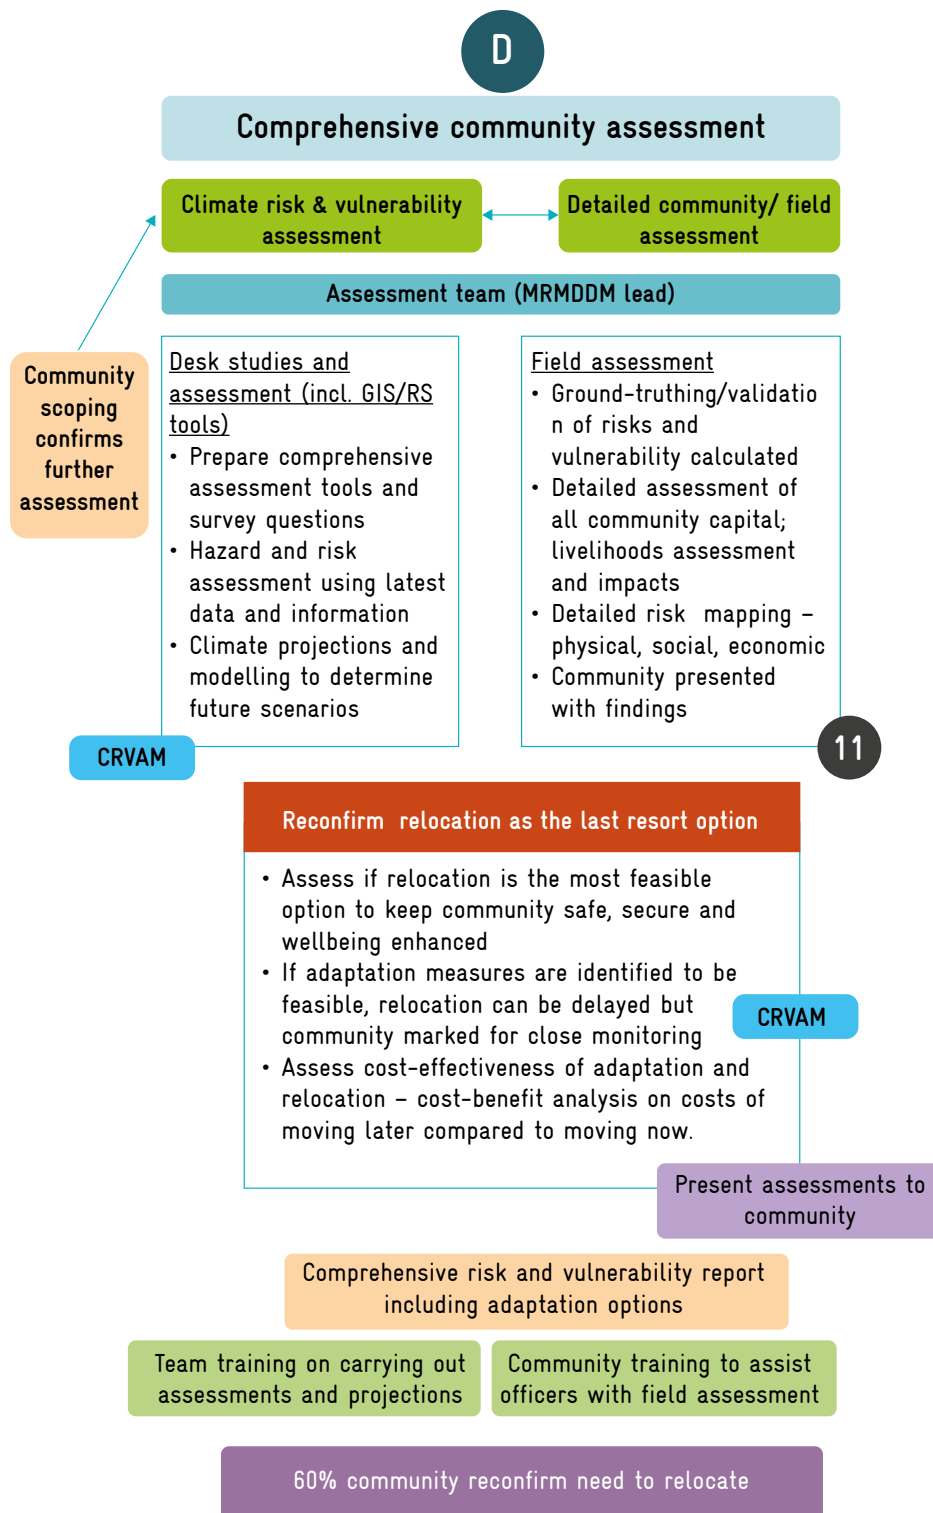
D

Comprehensive community assessment

Climate risk & vulnerability assessment

Detailed community/ field assessment

Assessment team (MRMDDM lead)

Community scoping confirms further assessment

Desk studies and assessment (incl. GIS/RS tools)
• Prepare comprehensive assessment tools and survey questions
• Hazard and risk assessment using latest data and information
• Climate projections and modelling to determine future scenarios

Field assessment
• Ground-truthing/validation of risks and vulnerability calculated
• Detailed assessment of all community capital; livelihoods assessment and impacts
• Detailed risk mapping – physical, social, economic
• Community presented with findings

CRVAM

11

Reconfirm relocation as the last resort option

• Assess if relocation is the most feasible option to keep community safe, secure and wellbeing enhanced
• If adaptation measures are identified to be feasible, relocation can be delayed but community marked for close monitoring
• Assess cost-effectiveness of adaptation and relocation – cost-benefit analysis on costs of moving later compared to moving now.

CRVAM

Present assessments to community

Comprehensive risk and vulnerability report including adaptation options

Team training on carrying out assessments and projections

Community training to assist officers with field assessment

60% community reconfirm need to relocate